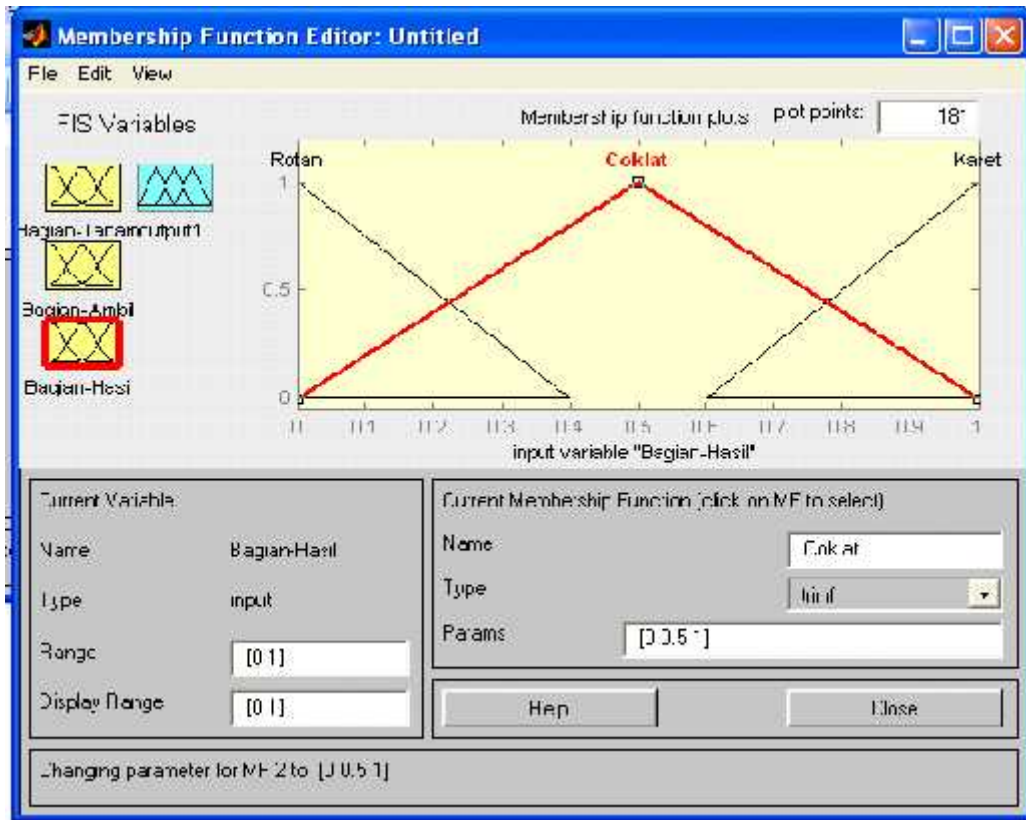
Membership Function Editor: Untitled

File Edit View

FIS Variables

Bagian-Tanamoutput1

Bagian-Ambil

Bagian-Hasil

Membership function plots plot points: 181

Rotan Coklat Karet

1

0.5

0

0 0.1 0.2 0.3 0.4 0.5 0.6 0.7 0.8 0.9 1

input variable "Bagian-Hasil"

Current Variable

Name Bagian-Hasil

Type input

Range [0 1]

Display Range [0 1]

Current Membership Function (click on MF to select)

Name Coklat

Type trimf

Params [0 0.5 1]

Help Close

Changing parameter for MF 2 to [0 0.5 1]